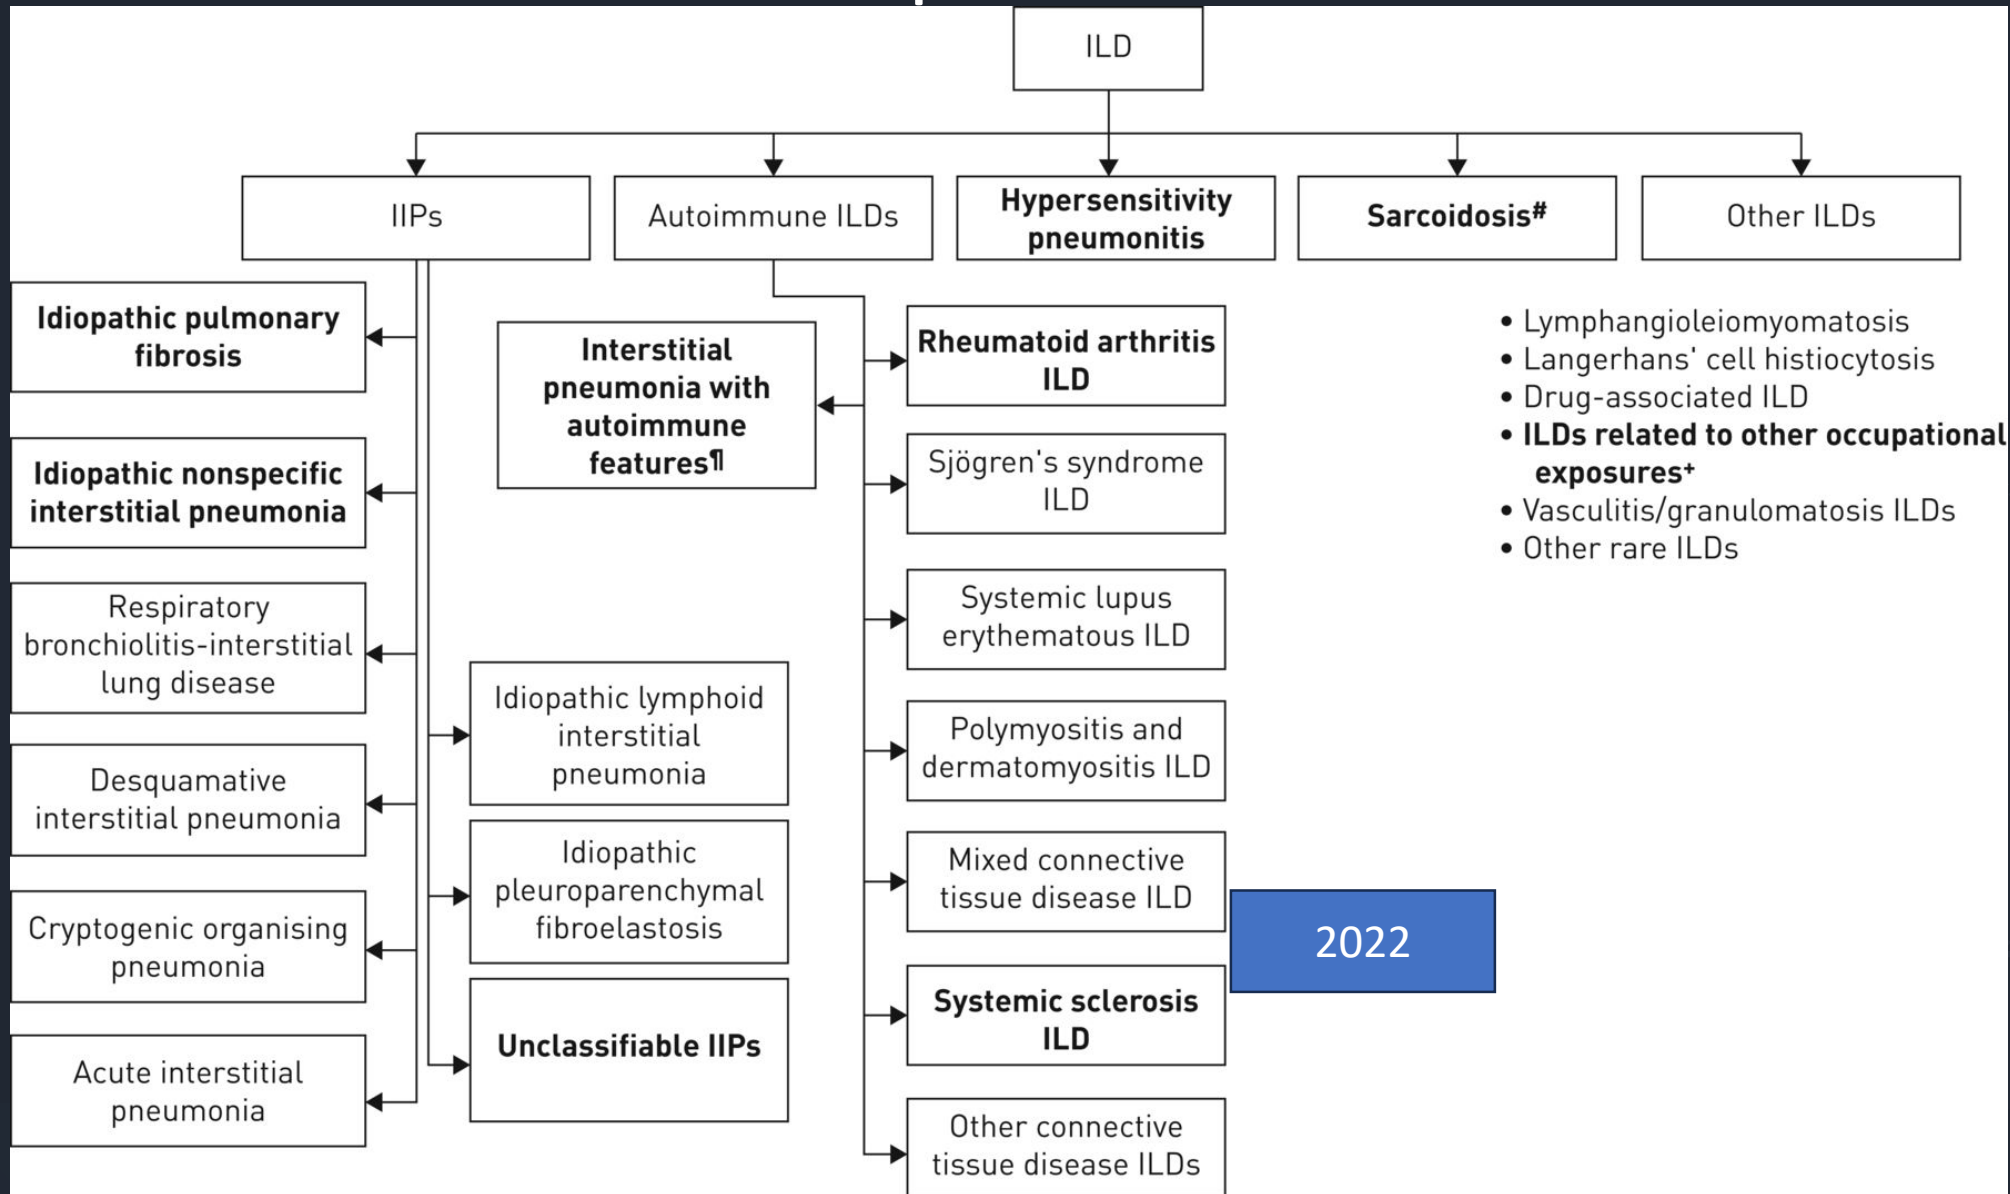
ILD

IIPs

Autoimmune ILDs

Hypersensitivity pneumonitis

Sarcoidosis#

Other ILDs

Idiopathic pulmonary fibrosis

Idiopathic nonspecific interstitial pneumonia

Respiratory bronchiolitis-interstitial lung disease

Desquamative interstitial pneumonia

Cryptogenic organising pneumonia

Acute interstitial pneumonia

Interstitial pneumonia with autoimmune features¶

Idiopathic lymphoid interstitial pneumonia

Idiopathic pleuroparenchymal fibroelastosis

Unclassifiable IIPs

Rheumatoid arthritis ILD

Sjögren's syndrome ILD

Systemic lupus erythematous ILD

Polymyositis and dermatomyositis ILD

Mixed connective tissue disease ILD

Systemic sclerosis ILD

Other connective tissue disease ILDs

• Lymphangioleiomyomatosis
• Langerhans' cell histiocytosis
• Drug-associated ILD
• ILDs related to other occupational exposures+
• Vasculitis/granulomatosis ILDs
• Other rare ILDs

2022